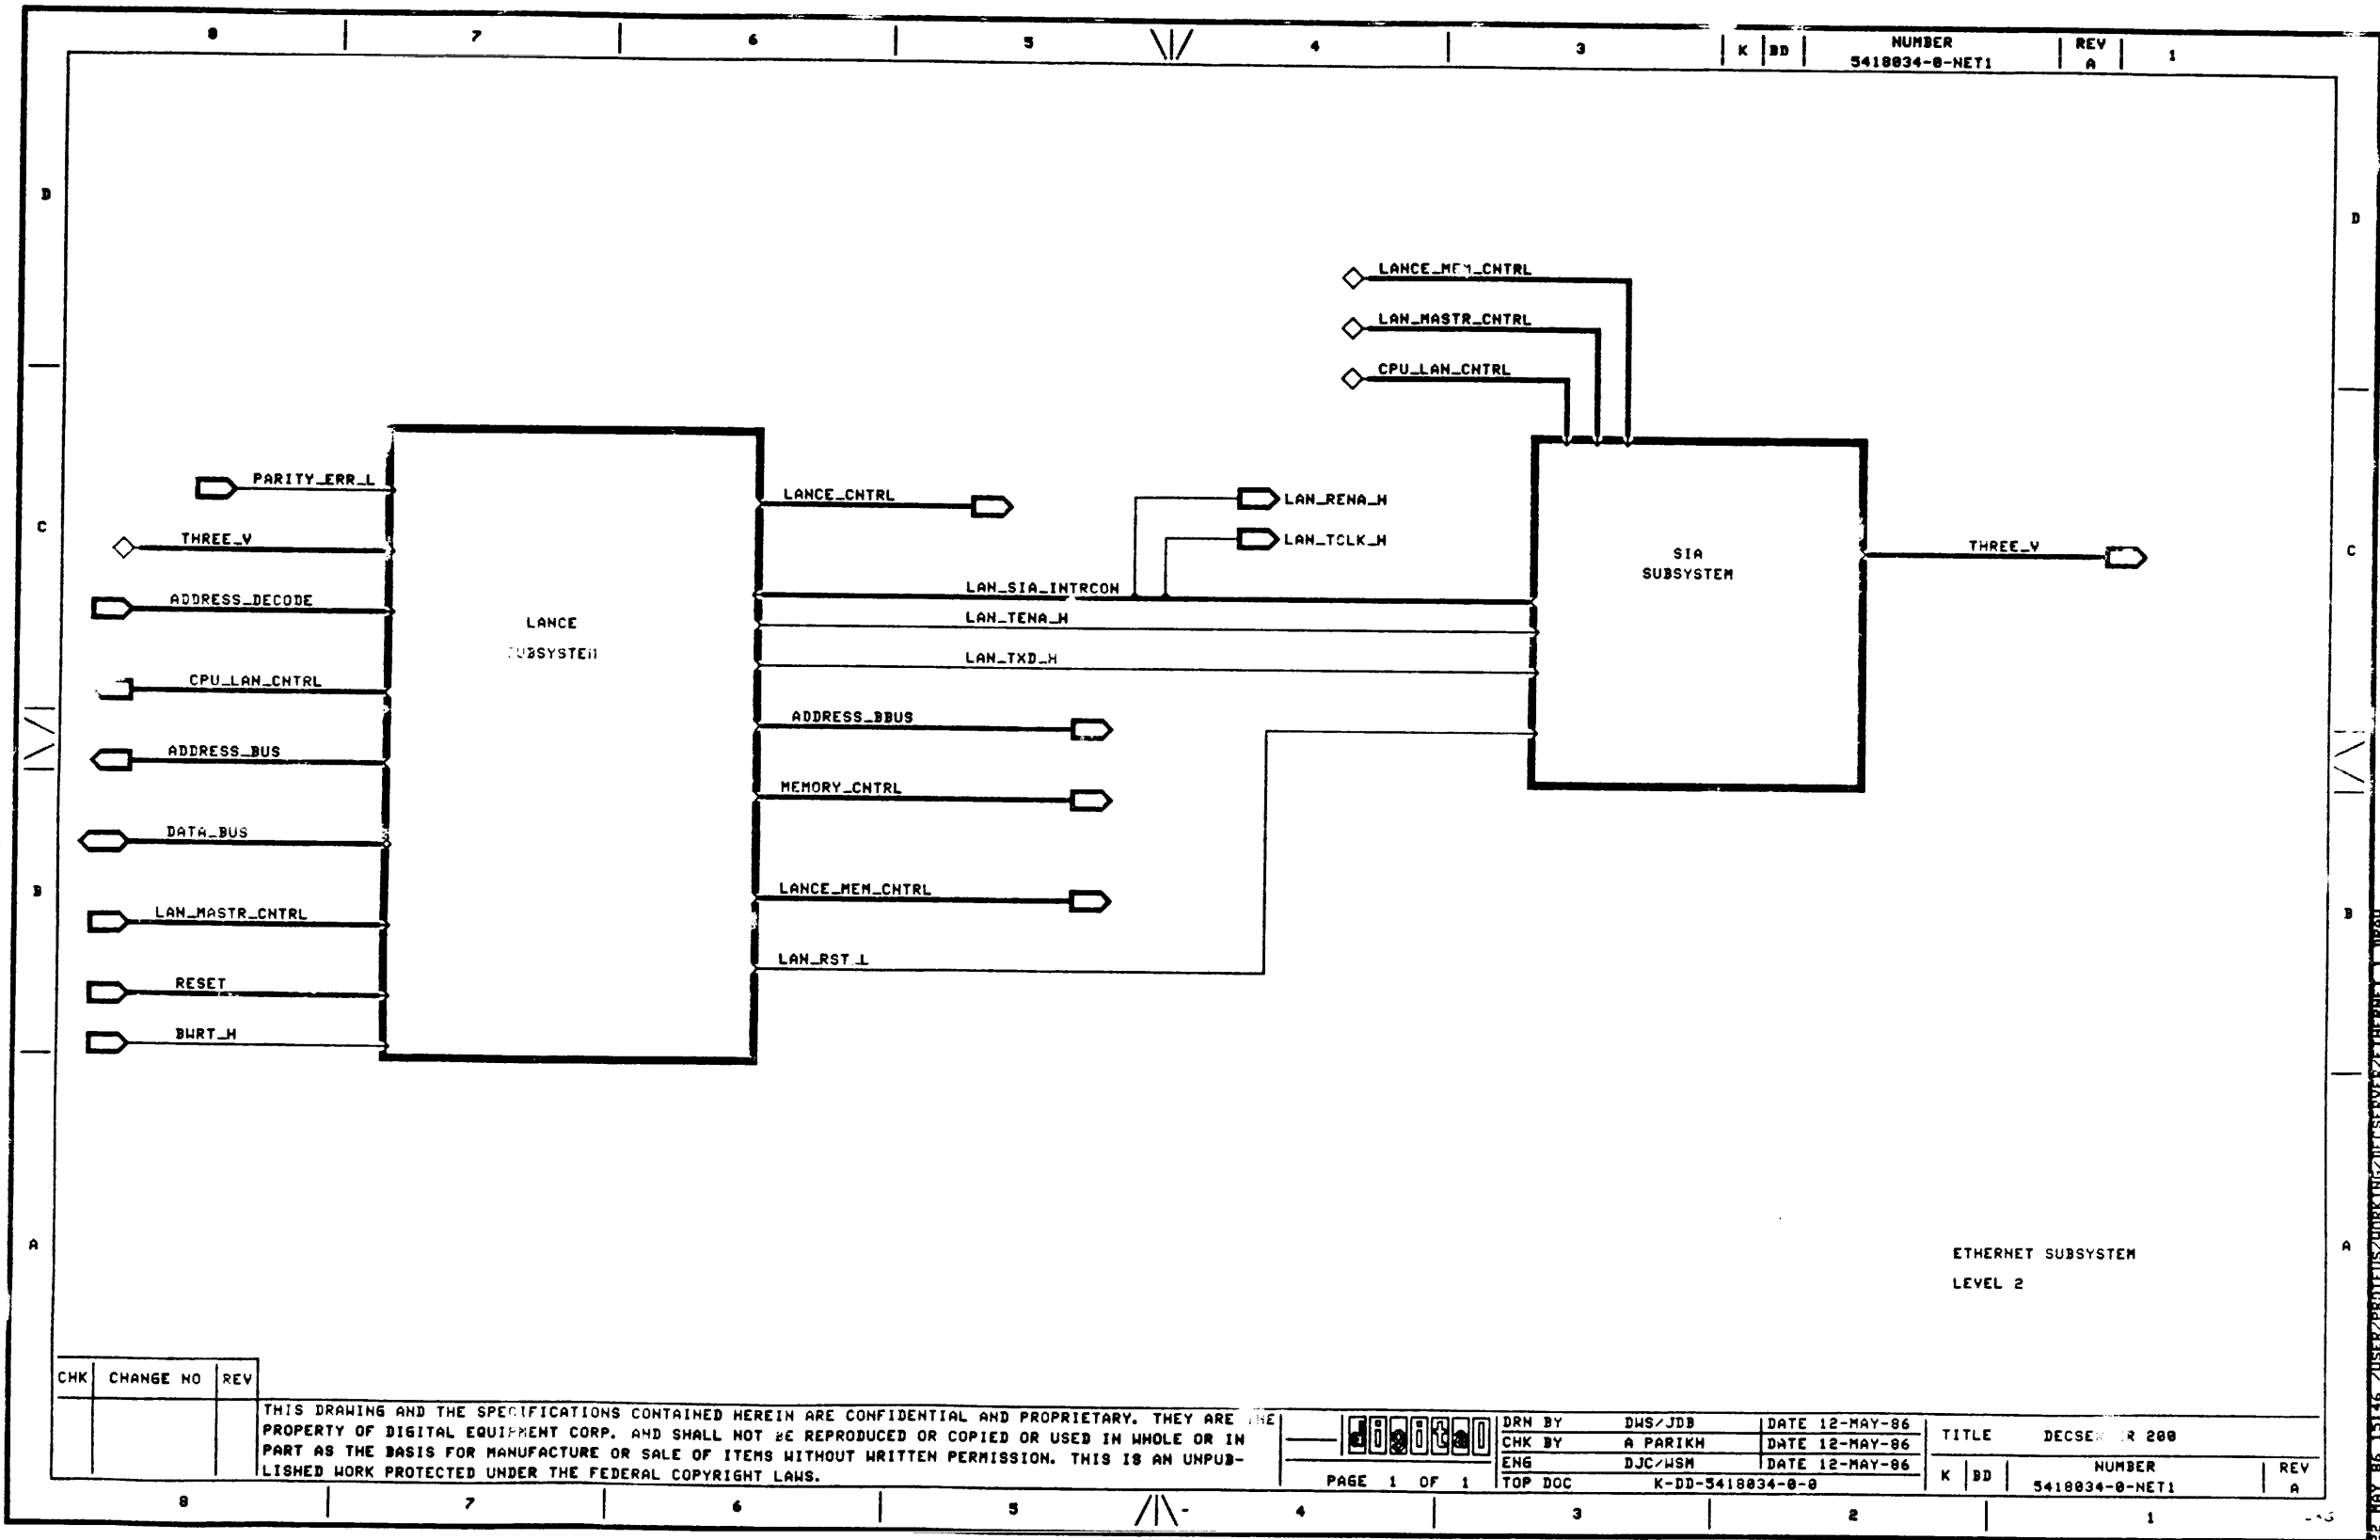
8 7 6 5 4 3 K BD NUMBER 5418034-0-NET1 REV A 1

D
C
B
A

LANCE_MEM_CNTRL
LAN_MASTR_CNTRL
CPU_LAN_CNTRL

PARITY_ERR_L
THREE_V
ADDRESS_DECODE
CPU_LAN_CNTRL
ADDRESS_BUS
DATA_BUS
LAN_MASTR_CNTRL
RESET
BWRT_H

LANCE
SUBSYSTEM

LANCE_CNTRL
LAN_RENA_H
LAN_TCLK_H
LAN_SIA_INTRCON
LAN_TENA_H
LAN_TXD_H
ADDRESS_BBUS
MEMORY_CNTRL
LANCE_MEM_CNTRL
LAN_RST_L

SIA
SUBSYSTEM

THREE_V

ETHERNET SUBSYSTEM
LEVEL 2

| CHK | CHANGE NO | REV |
|---|---|---|

THIS DRAWING AND THE SPECIFICATIONS CONTAINED HEREIN ARE CONFIDENTIAL AND PROPRIETARY. THEY ARE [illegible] PROPERTY OF DIGITAL EQUIPMENT CORP. AND SHALL NOT BE REPRODUCED OR COPIED OR USED IN WHOLE OR IN PART AS THE BASIS FOR MANUFACTURE OR SALE OF ITEMS WITHOUT WRITTEN PERMISSION. THIS IS AN UNPUBLISHED WORK PROTECTED UNDER THE FEDERAL COPYRIGHT LAWS.

digital
PAGE 1 OF 1

| DRN BY | DWS/JDB | DATE 12-MAY-86 |
|---|---|---|
| CHK BY | A PARIKH | DATE 12-MAY-86 |
| ENG | DJC/WSM | DATE 12-MAY-86 |
| TOP DOC | K-DD-5418034-0-0 | |

TITLE DECSE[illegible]R 200
K BD NUMBER 5418034-0-NET1 REV A

8 7 6 5 4 3 2 1